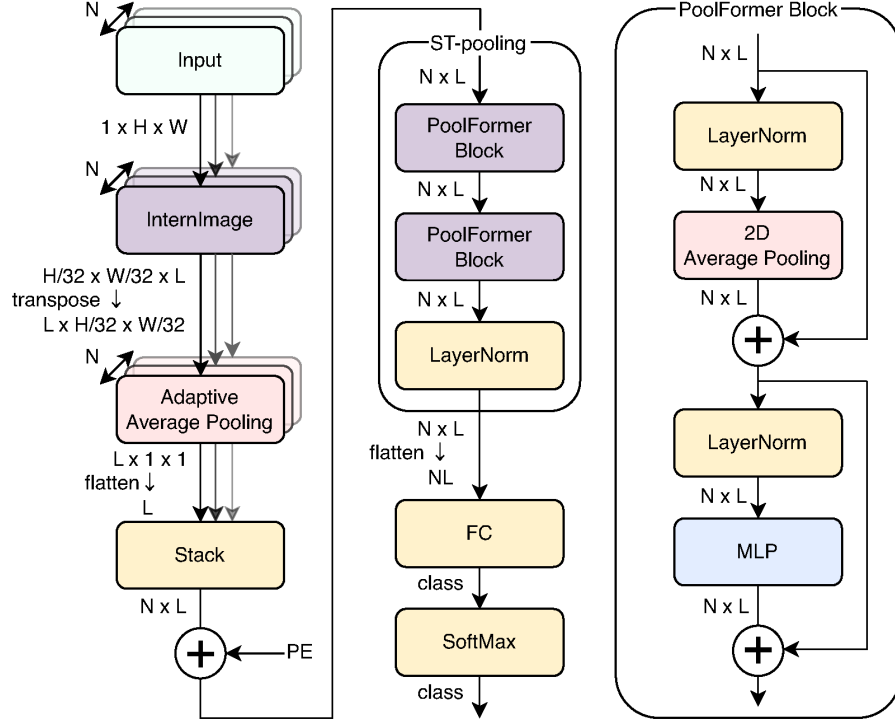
N

Input

1 x H x W

N

InternImage

H/32 x W/32 x L
transpose ↓
L x H/32 x W/32

N

Adaptive Average Pooling

L x 1 x 1
flatten ↓
L

Stack

N x L

+

PE

ST-pooling

N x L

PoolFormer Block

N x L

PoolFormer Block

N x L

LayerNorm

N x L
flatten ↓
NL

FC

class

SoftMax

class

PoolFormer Block

N x L

LayerNorm

N x L

2D Average Pooling

N x L

+

LayerNorm

N x L

MLP

N x L

+